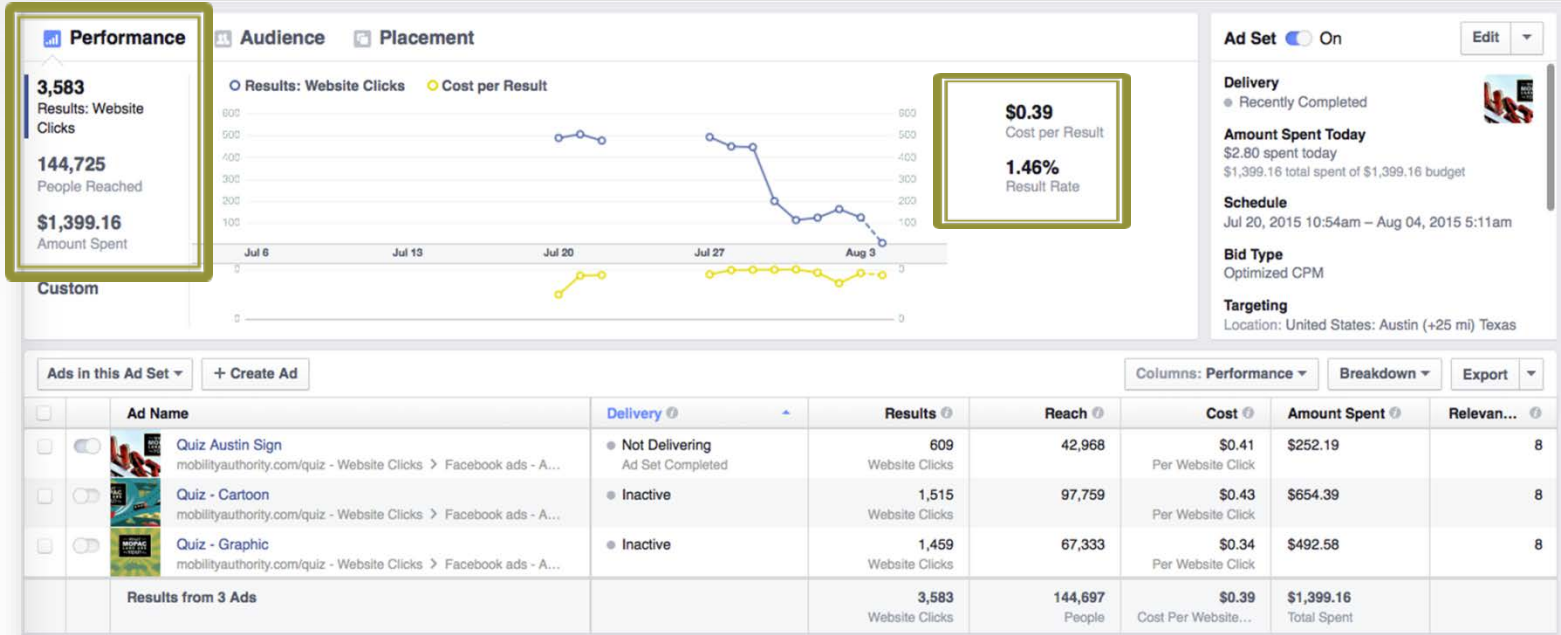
Performance Audience Placement

3,583
Results: Website Clicks

144,725
People Reached

$1,399.16
Amount Spent

Custom

Results: Website Clicks Cost per Result

600
500
400
300
200
100

600
500
400
300
200
100

Jul 6 Jul 13 Jul 20 Jul 27 Aug 3

0 0

0 0

$0.39
Cost per Result

1.46%
Result Rate

Ad Set On Edit

Delivery
Recently Completed

Amount Spent Today
$2.80 spent today
$1,399.16 total spent of $1,399.16 budget

Schedule
Jul 20, 2015 10:54am – Aug 04, 2015 5:11am

Bid Type
Optimized CPM

Targeting
Location: United States: Austin (+25 mi) Texas

Ads in this Ad Set + Create Ad Columns: Performance Breakdown Export

| Ad Name | Delivery | Results | Reach | Cost | Amount Spent | Relevan... |
|---|---|---|---|---|---|---|
| Quiz Austin Sign mobilityauthority.com/quiz - Website Clicks > Facebook ads - A... | Not Delivering Ad Set Completed | 609 Website Clicks | 42,968 | $0.41 Per Website Click | $252.19 | 8 |
| Quiz - Cartoon mobilityauthority.com/quiz - Website Clicks > Facebook ads - A... | Inactive | 1,515 Website Clicks | 97,759 | $0.43 Per Website Click | $654.39 | 8 |
| Quiz - Graphic mobilityauthority.com/quiz - Website Clicks > Facebook ads - A... | Inactive | 1,459 Website Clicks | 67,333 | $0.34 Per Website Click | $492.58 | 8 |
| Results from 3 Ads | | 3,583 Website Clicks | 144,697 People | $0.39 Cost Per Website... | $1,399.16 Total Spent | |